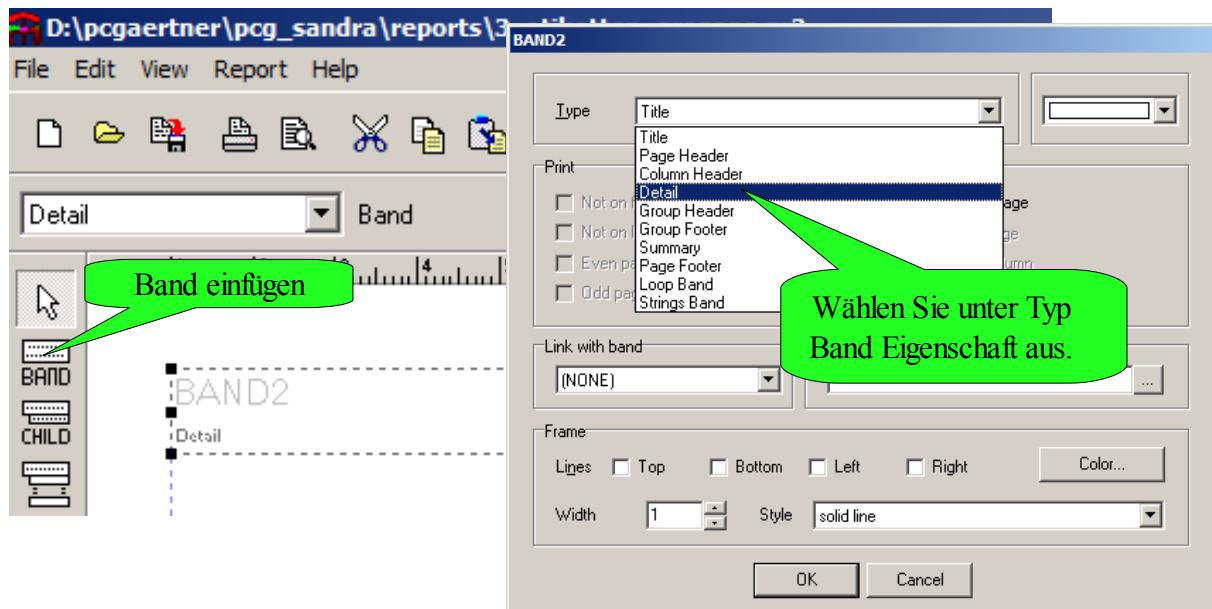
D:\pcgaertner\pcg_sandra\reports\3

File Edit View Report Help

Detail

Band

Band einfügen

BAND

CHILD

BAND2

Detail

BAND2

Type Title

Title
Page Header
Column Header
Detail
Group Header
Group Footer
Summary
Page Footer
Loop Band
Strings Band

Print

Not on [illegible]

Not on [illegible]

Even pa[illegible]

Odd pa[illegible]

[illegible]age

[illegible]ge

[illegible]umn

Wählen Sie unter Typ Band Eigenschaft aus.

Link with band

(NONE)

...

Frame

Lines Top Bottom Left Right

Color...

Width 1

Style solid line

OK

Cancel